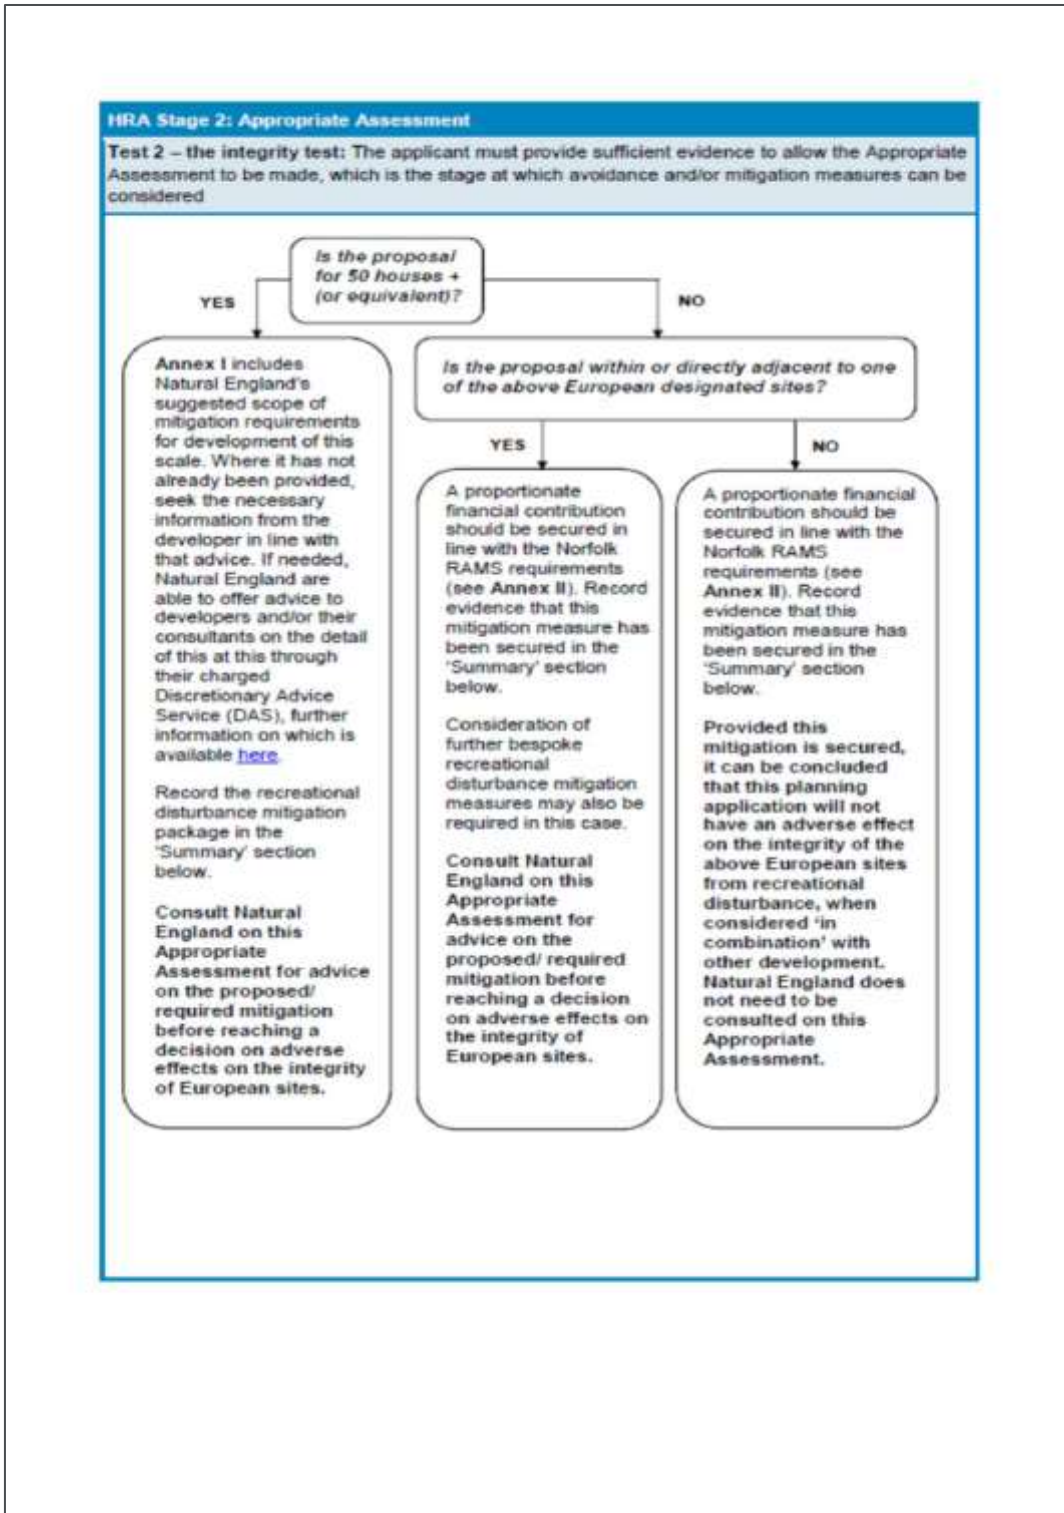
HRA Stage 2: Appropriate Assessment

Test 2 – the integrity test: The applicant must provide sufficient evidence to allow the Appropriate Assessment to be made, which is the stage at which avoidance and/or mitigation measures can be considered

Is the proposal for 50 houses + (or equivalent)?

YES

NO

Annex I includes Natural England's suggested scope of mitigation requirements for development of this scale. Where it has not already been provided, seek the necessary information from the developer in line with that advice. If needed, Natural England are able to offer advice to developers and/or their consultants on the detail of this at this through their charged Discretionary Advice Service (DAS), further information on which is available here.

Record the recreational disturbance mitigation package in the 'Summary' section below.

Consult Natural England on this Appropriate Assessment for advice on the proposed/ required mitigation before reaching a decision on adverse effects on the integrity of European sites.

Is the proposal within or directly adjacent to one of the above European designated sites?

YES

NO

A proportionate financial contribution should be secured in line with the Norfolk RAMS requirements (see Annex II). Record evidence that this mitigation measure has been secured in the 'Summary' section below.

Consideration of further bespoke recreational disturbance mitigation measures may also be required in this case.

Consult Natural England on this Appropriate Assessment for advice on the proposed/ required mitigation before reaching a decision on adverse effects on the integrity of European sites.

A proportionate financial contribution should be secured in line with the Norfolk RAMS requirements (see Annex II). Record evidence that this mitigation measure has been secured in the 'Summary' section below.

Provided this mitigation is secured, it can be concluded that this planning application will not have an adverse effect on the integrity of the above European sites from recreational disturbance, when considered 'in combination' with other development. Natural England does not need to be consulted on this Appropriate Assessment.